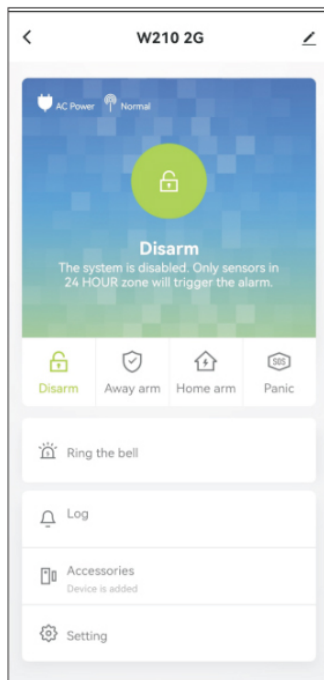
W210 2G

AC Power Normal

Disarm
The system is disabled. Only sensors in 24 HOUR zone will trigger the alarm.

Disarm
Away arm
Home arm
SOS
Panic

Ring the bell

Log

Accessories
Device is added

Setting